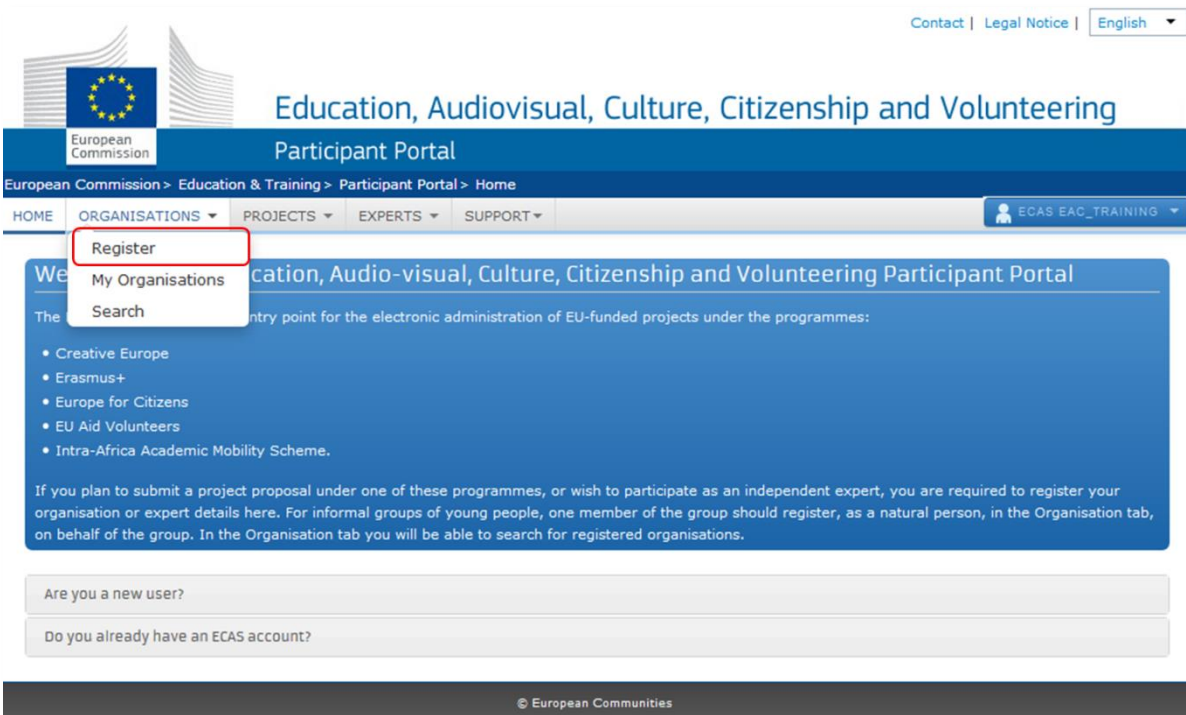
Contact | Legal Notice | English

European Commission

Education, Audiovisual, Culture, Citizenship and Volunteering

Participant Portal

European Commission > Education & Training > Participant Portal > Home

HOME ORGANISATIONS ▾ PROJECTS ▾ EXPERTS ▾ SUPPORT ▾

ECAS EAC_TRAINING

Register
My Organisations
Search

We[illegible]cation, Audio-visual, Culture, Citizenship and Volunteering Participant Portal

The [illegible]ntry point for the electronic administration of EU-funded projects under the programmes:

• Creative Europe
• Erasmus+
• Europe for Citizens
• EU Aid Volunteers
• Intra-Africa Academic Mobility Scheme.

If you plan to submit a project proposal under one of these programmes, or wish to participate as an independent expert, you are required to register your organisation or expert details here. For informal groups of young people, one member of the group should register, as a natural person, in the Organisation tab, on behalf of the group. In the Organisation tab you will be able to search for registered organisations.

Are you a new user?

Do you already have an ECAS account?

© European Communities